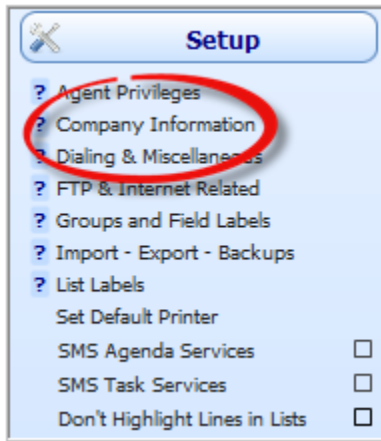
Setup

? Agent Privileges
? Company Information
? Dialing & Miscellaneous
? FTP & Internet Related
? Groups and Field Labels
? Import - Export - Backups
? List Labels
Set Default Printer
SMS Agenda Services ☐
SMS Task Services ☐
Don't Highlight Lines in Lists ☐